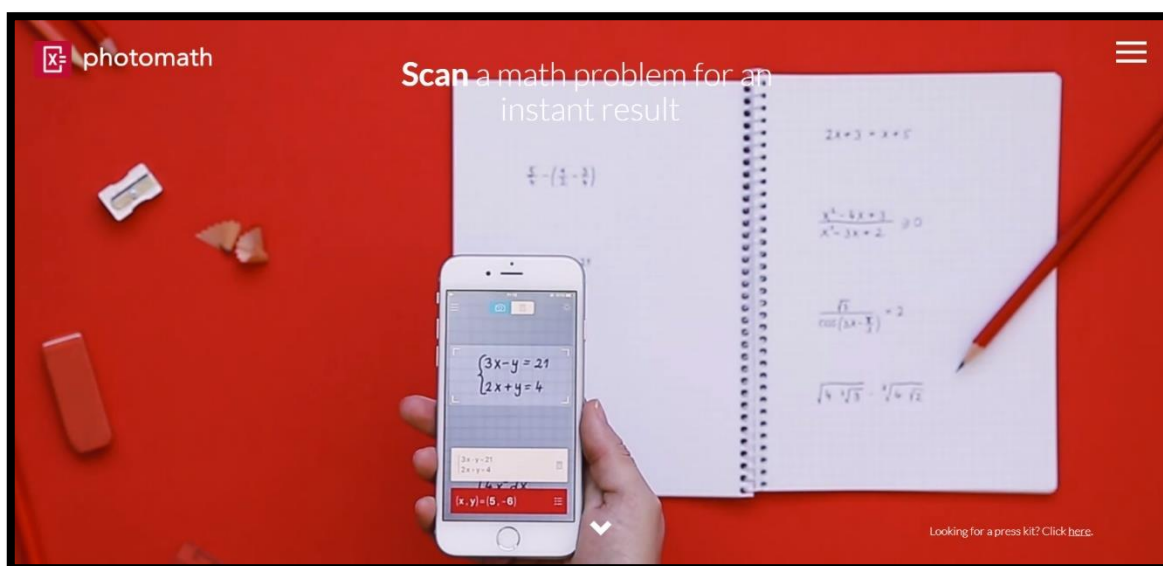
photomath

**Scan** a math problem for an instant result

$\frac{5}{6}-\left(\frac{4}{3}-\frac{3}{4}\right)$

$2x+3=x+5$

$\frac{x^2-4x+3}{x^2-3x+2}\geq 0$

$\frac{\sqrt{3}}{\cos\left(3x-\frac{\pi}{3}\right)}=2$

$\sqrt{4\sqrt[3]{3}}\cdot\sqrt[4]{4\sqrt{2}}$

$\begin{cases}3x-y=21\\2x+y=4\end{cases}$

$\begin{cases}3x-y=21\\2x+y=4\end{cases}$

$(x,y)=(5,-6)$

Looking for a press kit? Click here.